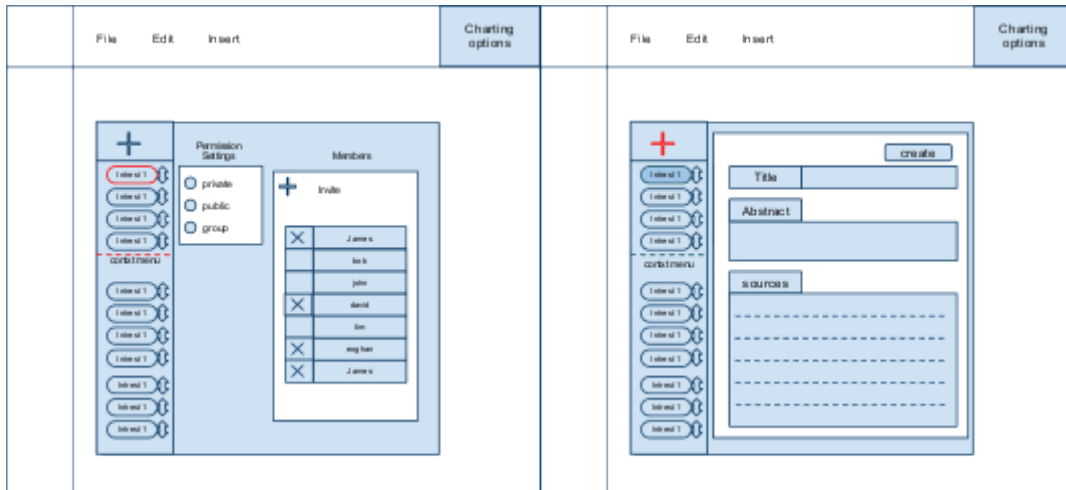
File Edit Insert

Charting options

Interest 1
Interest 1
Interest 1
Interest 1
context menu
Interest 1
Interest 1
Interest 1
Interest 1
Interest 1
Interest 1
Interest 1

Permission Settings
private
public
group

Members
Invite

| | |
|---|---|
| × | James |
| | bob |
| | john |
| × | david |
| | tim |
| × | meghan |
| × | James |

File Edit Insert

Charting options

Interest 1
Interest 1
Interest 1
Interest 1
context menu
Interest 1
Interest 1
Interest 1
Interest 1
Interest 1
Interest 1
Interest 1

create
Title
Abstract
sources